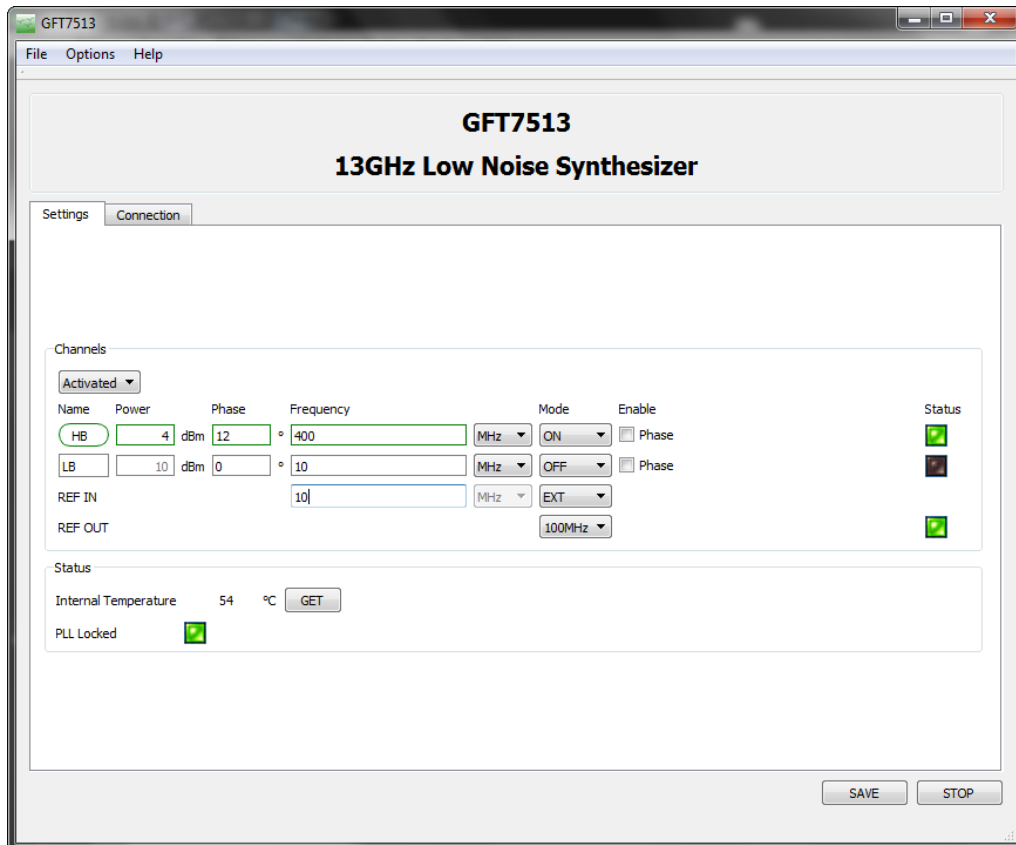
GFT7513

File Options Help

GFT7513
13GHz Low Noise Synthesizer

Settings Connection

Channels

Activated

| Name | Power | | Phase | | Frequency | | Mode | Enable | Status |
|---|---|---|---|---|---|---|---|---|---|
| HB | 4 | dBm | 12 | ° | 400 | MHz | ON | Phase | |
| LB | 10 | dBm | 0 | ° | 10 | MHz | OFF | Phase | |
| REF IN | | | | | 10 | MHz | EXT | | |
| REF OUT | | | | | | | 100MHz | | |

Status

Internal Temperature 54 °C GET

PLL Locked

SAVE STOP